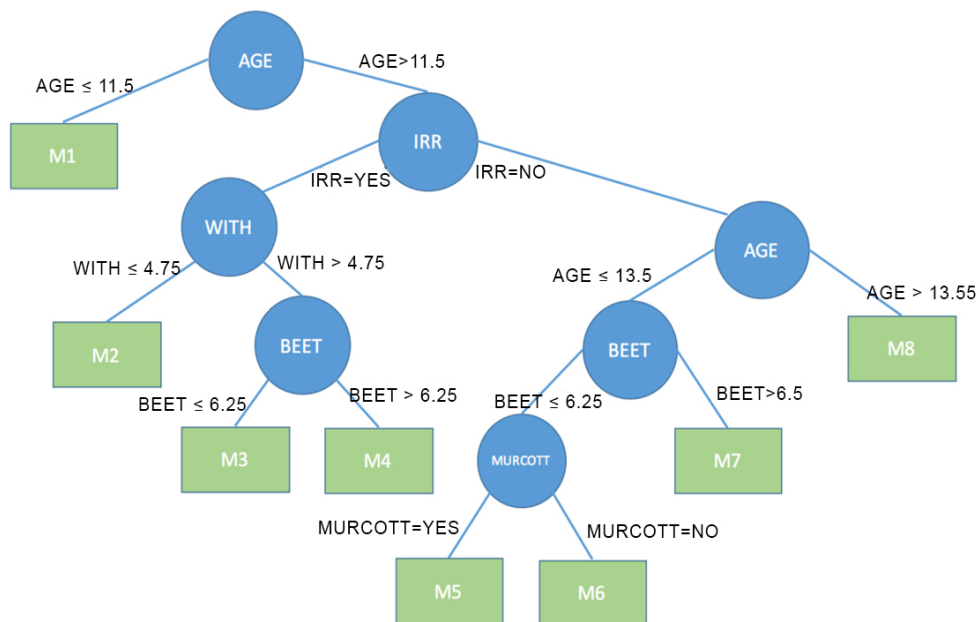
AGE

AGE ≤ 11.5

AGE>11.5

M1

IRR

IRR=YES

IRR=NO

WITH

WITH ≤ 4.75

WITH > 4.75

M2

BEET

BEET ≤ 6.25

BEET > 6.25

M3

M4

AGE

AGE ≤ 13.5

AGE > 13.55

M8

BEET

BEET ≤ 6.25

BEET>6.5

MURCOTT

M7

MURCOTT=YES

MURCOTT=NO

M5

M6